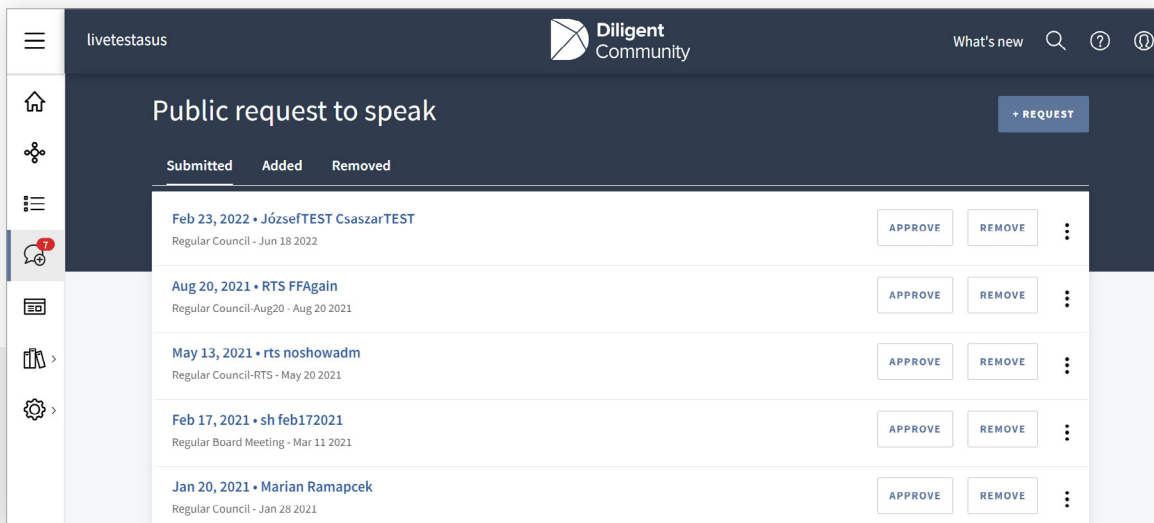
livetestasus

Diligent Community

What's new

7

Public request to speak

+ REQUEST

Submitted Added Removed

Feb 23, 2022 • JózsefTEST CsaszarTEST
Regular Council - Jun 18 2022

APPROVE REMOVE

Aug 20, 2021 • RTS FFAgain
Regular Council-Aug20 - Aug 20 2021

APPROVE REMOVE

May 13, 2021 • rts noshowadm
Regular Council-RTS - May 20 2021

APPROVE REMOVE

Feb 17, 2021 • sh feb172021
Regular Board Meeting - Mar 11 2021

APPROVE REMOVE

Jan 20, 2021 • Marian Ramapcek
Regular Council - Jan 28 2021

APPROVE REMOVE